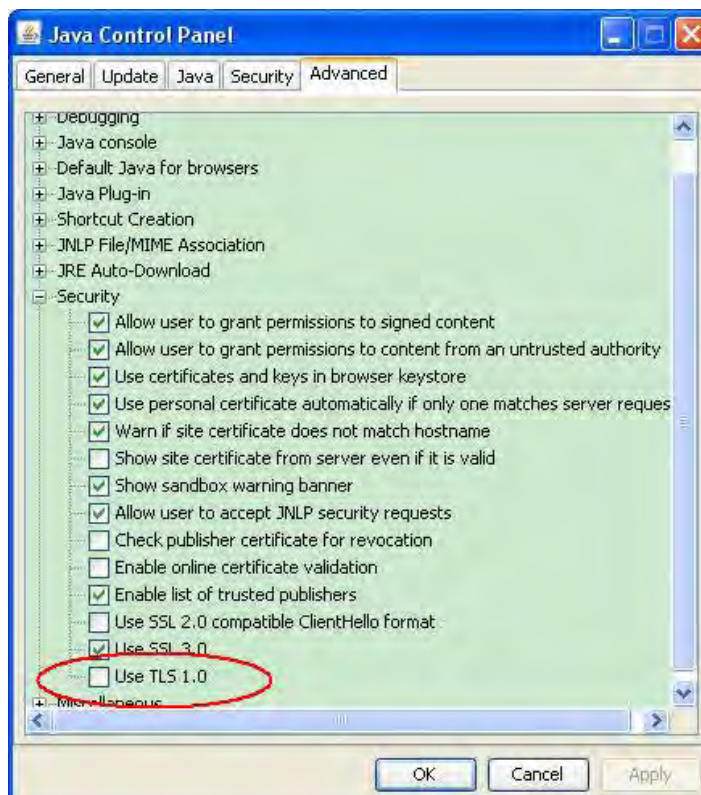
Java Control Panel

General | Update | Java | Security | Advanced

Debugging
Java console
Default Java for browsers
Java Plug-in
Shortcut Creation
JNLP File/MIME Association
JRE Auto-Download
Security
Allow user to grant permissions to signed content
Allow user to grant permissions to content from an untrusted authority
Use certificates and keys in browser keystore
Use personal certificate automatically if only one matches server reques
Warn if site certificate does not match hostname
Show site certificate from server even if it is valid
Show sandbox warning banner
Allow user to accept JNLP security requests
Check publisher certificate for revocation
Enable online certificate validation
Enable list of trusted publishers
Use SSL 2.0 compatible ClientHello format
Use SSL 3.0
Use TLS 1.0
Miscellaneous

OK | Cancel | Apply